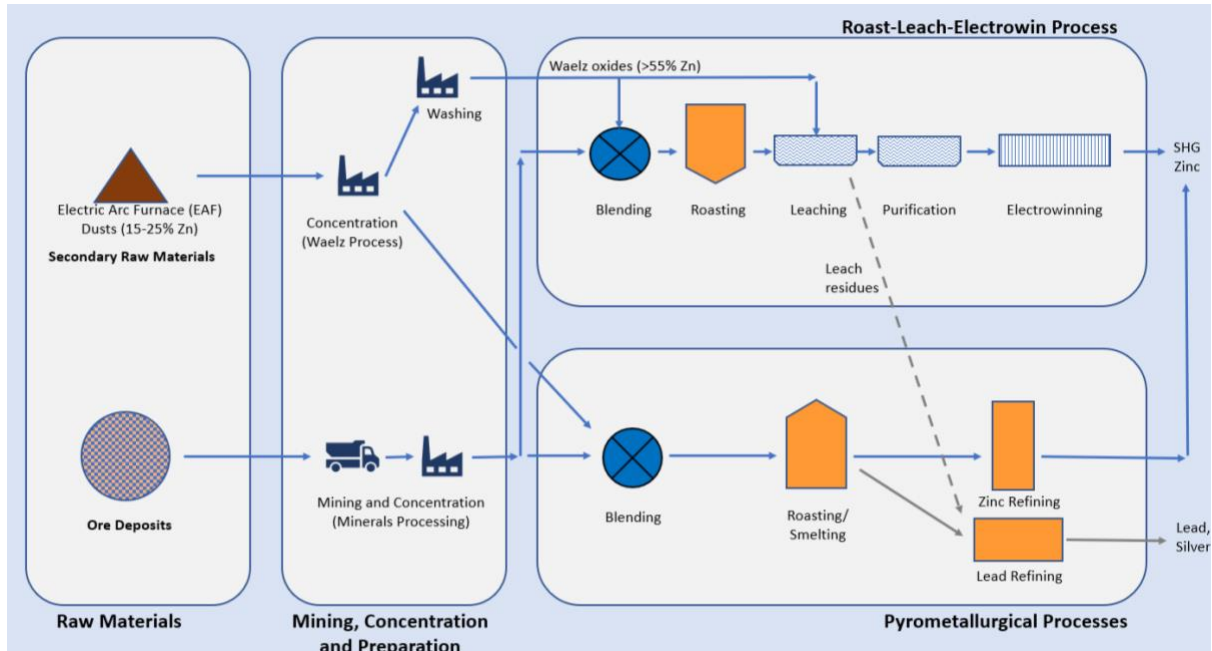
Roast-Leach-Electrowin Process

Waelz oxides (>55% Zn)

Washing

Electric Arc Furnace (EAF) Dusts (15-25% Zn)

Secondary Raw Materials

Concentration (Waelz Process)

Blending

Roasting

Leaching

Purification

Electrowinning

SHG Zinc

Leach residues

Ore Deposits

Mining and Concentration (Minerals Processing)

Blending

Roasting/ Smelting

Zinc Refining

Lead Refining

Lead, Silver

Raw Materials

Mining, Concentration and Preparation

Pyrometallurgical Processes